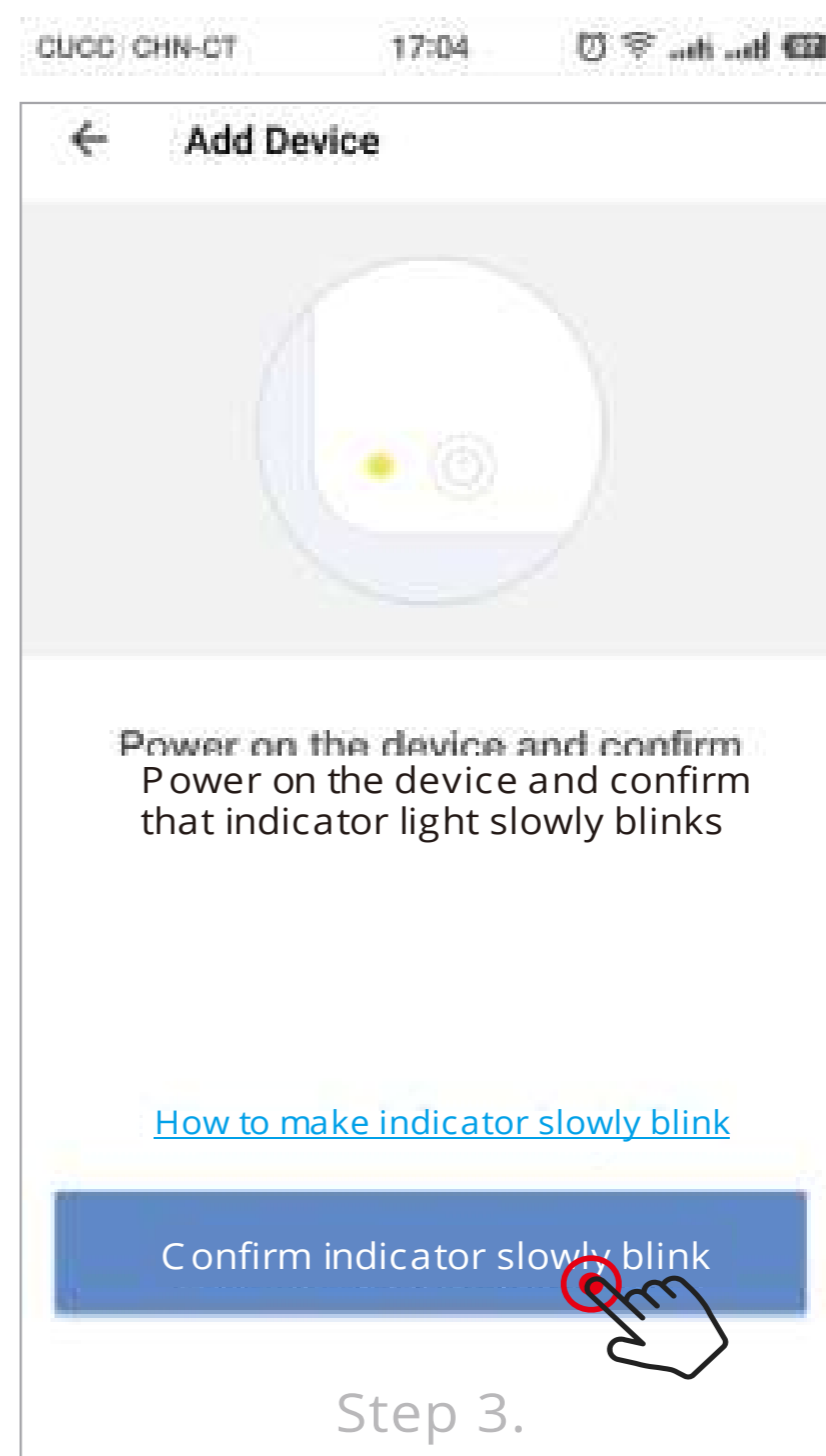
CUCC CHN-CT 17:04

Add Device

Power on the device and confirm

Power on the device and confirm that indicator light slowly blinks

How to make indicator slowly blink

Confirm indicator slowly blink

Step 3.